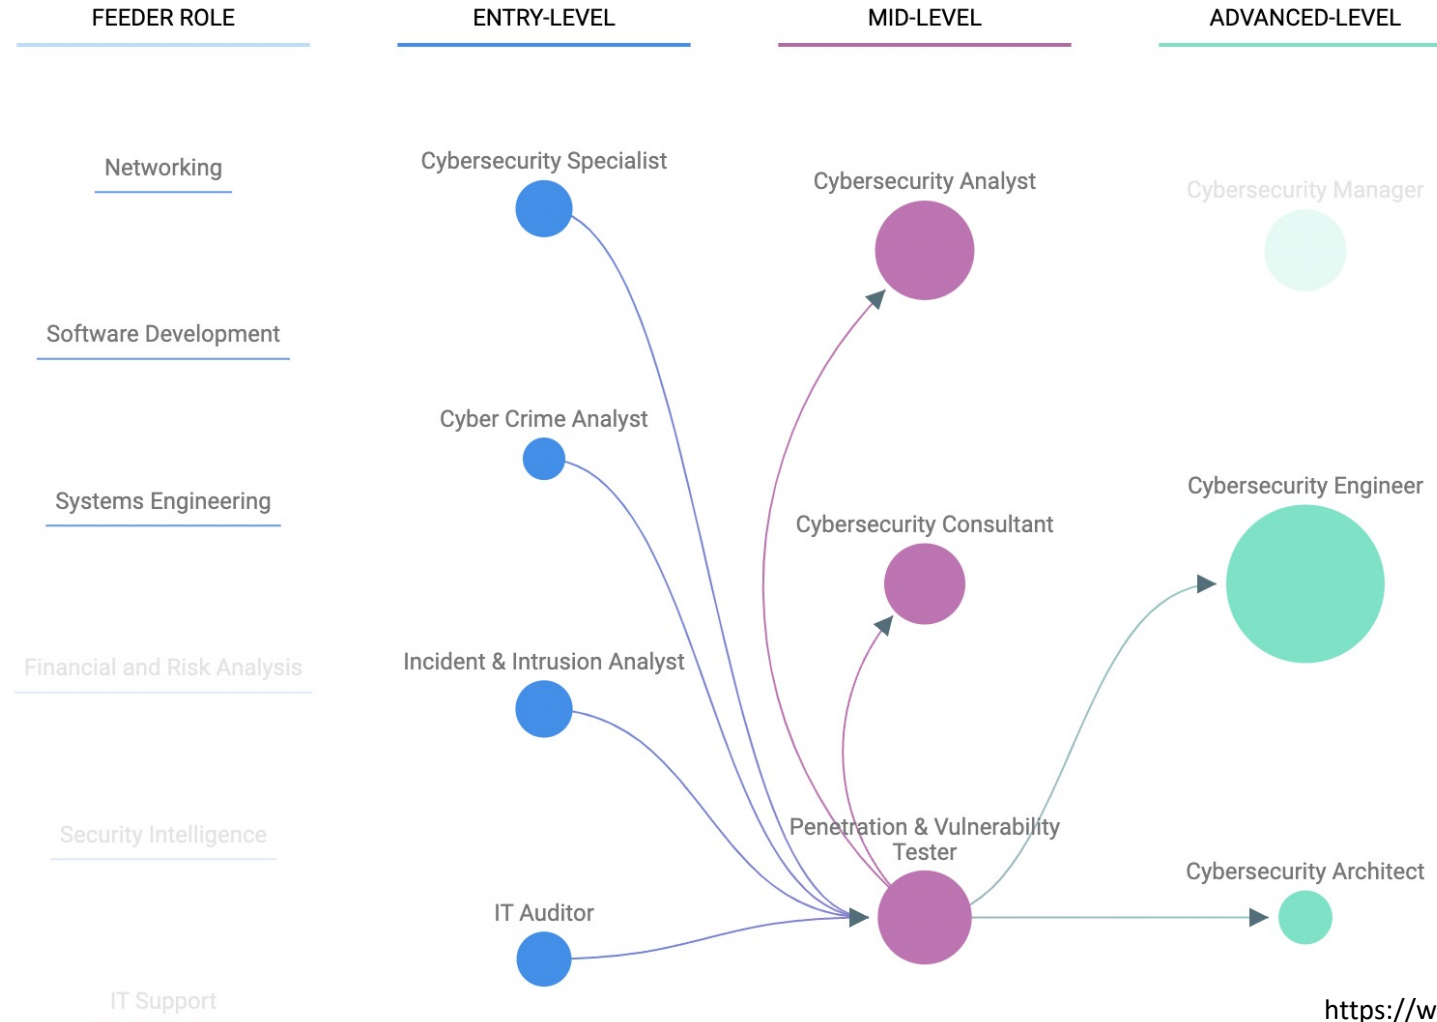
FEEDER ROLE

ENTRY-LEVEL

MID-LEVEL

ADVANCED-LEVEL

Networking

Software Development

Systems Engineering

Financial and Risk Analysis

Security Intelligence

IT Support

Cybersecurity Specialist

Cyber Crime Analyst

Incident & Intrusion Analyst

IT Auditor

Cybersecurity Analyst

Cybersecurity Consultant

Penetration & Vulnerability Tester

Cybersecurity Manager

Cybersecurity Engineer

Cybersecurity Architect

https://w